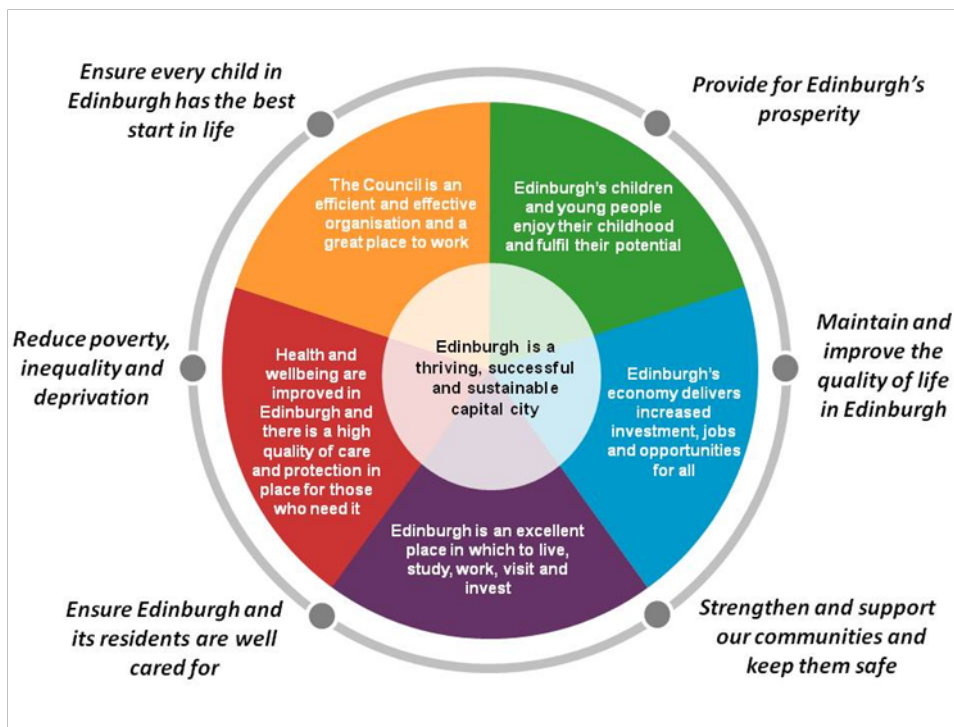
Ensure every child in Edinburgh has the best start in life

Provide for Edinburgh's prosperity

The Council is an efficient and effective organisation and a great place to work

Edinburgh's children and young people enjoy their childhood and fulfil their potential

Reduce poverty, inequality and deprivation

Edinburgh is a thriving, successful and sustainable capital city

Maintain and improve the quality of life in Edinburgh

Health and wellbeing are improved in Edinburgh and there is a high quality of care and protection in place for those who need it

Edinburgh's economy delivers increased investment, jobs and opportunities for all

Edinburgh is an excellent place in which to live, study, work, visit and invest

Ensure Edinburgh and its residents are well cared for

Strengthen and support our communities and keep them safe